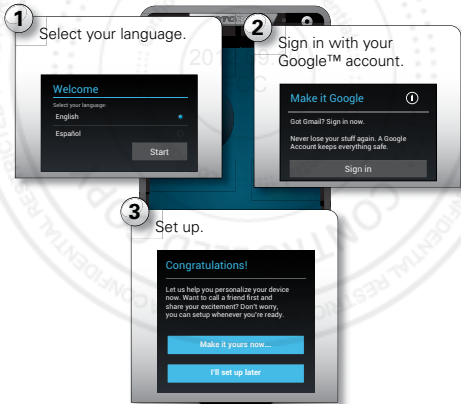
1 Select your language.

Welcome
Select your language:
English
Español
Start

2 Sign in with your Google™ account.

Make it Google
Got Gmail? Sign in now.
Never lose your stuff again. A Google Account keeps everything safe.
Sign in

3 Set up.

Congratulations!
Let us help you personalize your device now. Want to call a friend first and share your excitement? Don't worry, you can setup whenever you're ready.
Make it yours now...
I'll set up later